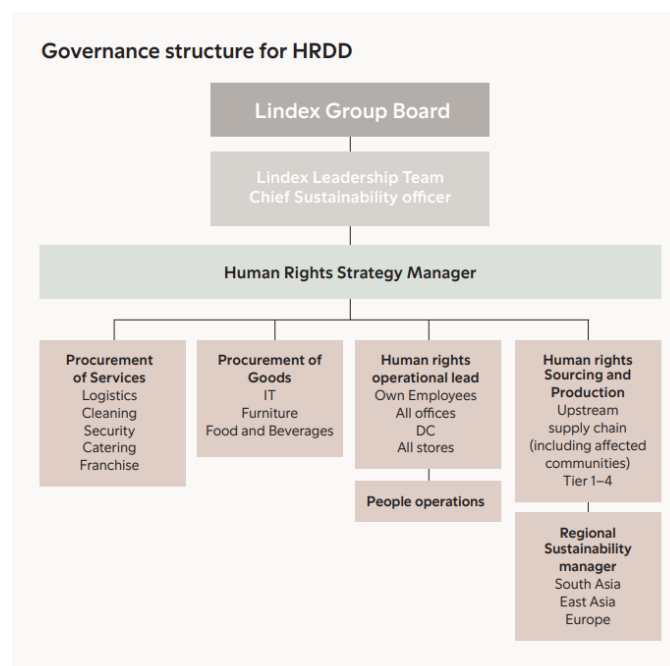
Governance structure for HRDD

Lindex Group Board

Lindex Leadership Team
Chief Sustainability officer

Human Rights Strategy Manager

Procurement of Services
Logistics
Cleaning
Security
Catering
Franchise

Procurement of Goods
IT
Furniture
Food and Beverages

Human rights operational lead
Own Employees
All offices
DC
All stores

People operations

Human rights Sourcing and Production
Upstream supply chain (including affected communities)
Tier 1–4

Regional Sustainability manager
South Asia
East Asia
Europe